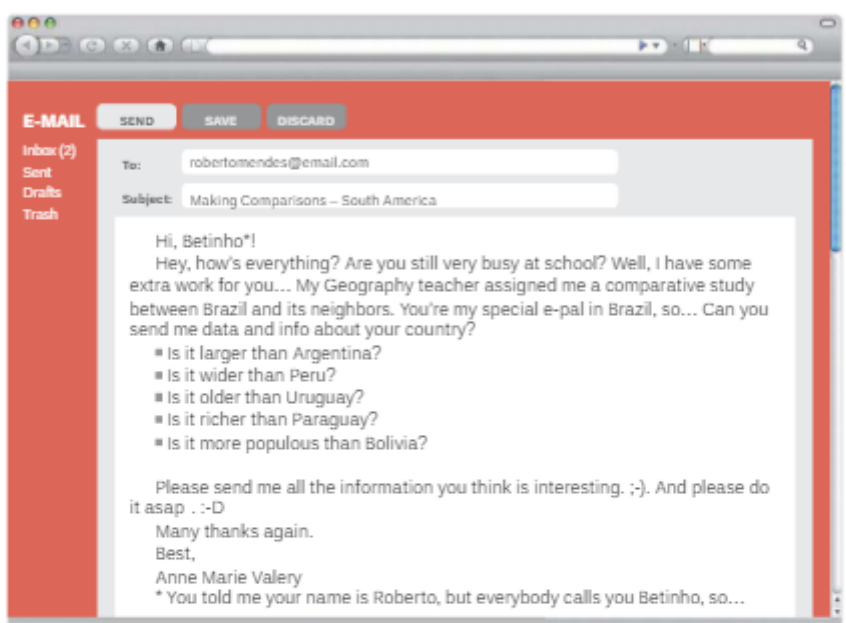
E-MAIL

SEND SAVE DISCARD

Inbox (2)
Sent
Drafts
Trash

To: robertomendes@email.com

Subject: Making Comparisons – South America

Hi, Betinho*!

Hey, how's everything? Are you still very busy at school? Well, I have some extra work for you… My Geography teacher assigned me a comparative study between Brazil and its neighbors. You're my special e-pal in Brazil, so… Can you send me data and info about your country?

▪ Is it larger than Argentina?
▪ Is it wider than Peru?
▪ Is it older than Uruguay?
▪ Is it richer than Paraguay?
▪ Is it more populous than Bolivia?

Please send me all the information you think is interesting. ;-). And please do it asap . :-D

Many thanks again.

Best,

Anne Marie Valery

* You told me your name is Roberto, but everybody calls you Betinho, so…